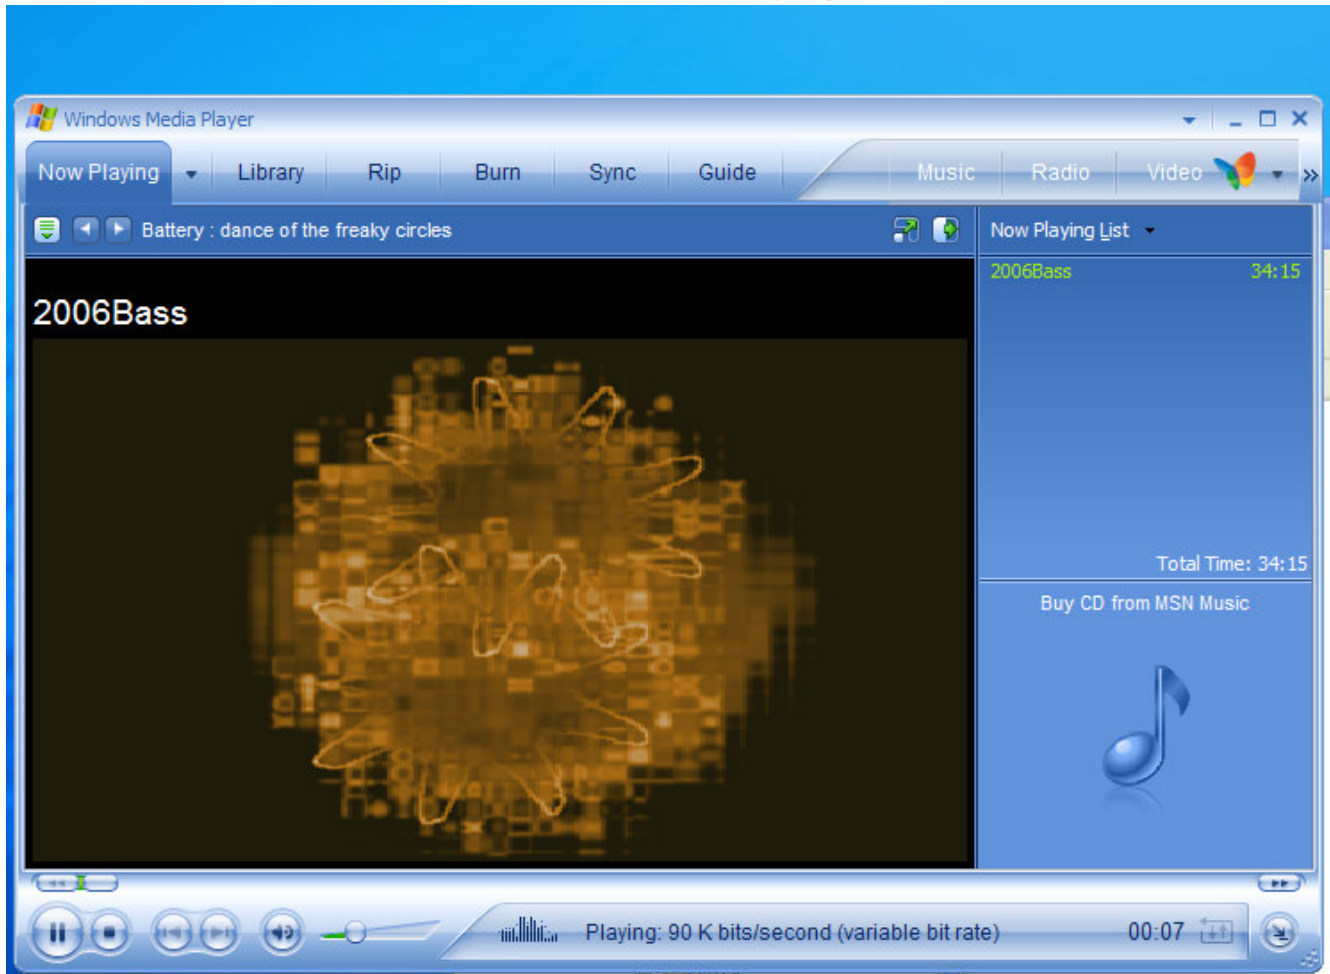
Windows Media Player

Now Playing Library Rip Burn Sync Guide Music Radio Video »

Battery : dance of the freaky circles

Now Playing List

2006Bass

2006Bass 34:15

Total Time: 34:15

Buy CD from MSN Music

Playing: 90 K bits/second (variable bit rate)

00:07